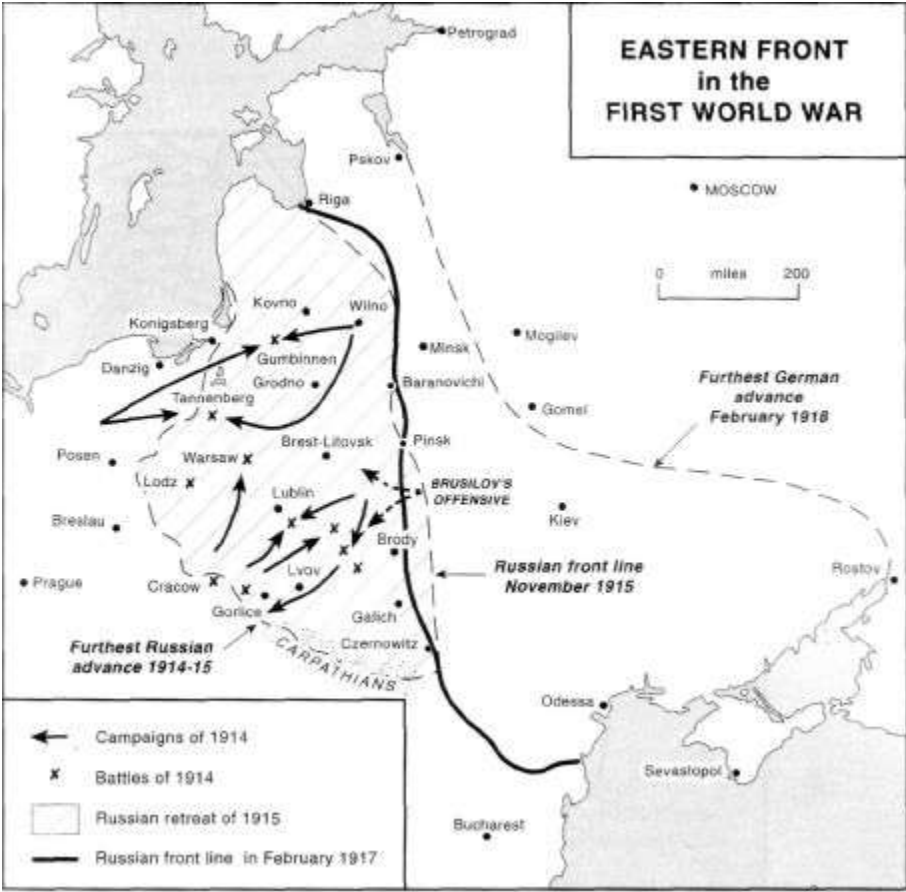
EASTERN FRONT in the FIRST WORLD WAR

Petrograd

Pskov

MOSCOW

Riga

0 miles 200

Kovno

Wilno

Konigsberg

Mogilev

Minsk

Danzig

Gumbinnen

Grodno

Baranovichi

Tannenberg

Furthest German advance February 1918

Gomel

Brest-Litovsk

Pinsk

Posen

Warsaw

Lodz

BRUSILOV'S OFFENSIVE

Lublin

Breslau

Kiev

Brody

Russian front line November 1915

Prague

Cracow

Lvov

Rostov

Gorlice

Galich

Czernowitz

Furthest Russian advance 1914-15

CARPATHIANS

Odessa

Campaigns of 1914

Battles of 1914

Sevastopol

Russian retreat of 1915

Bucharest

Russian front line in February 1917